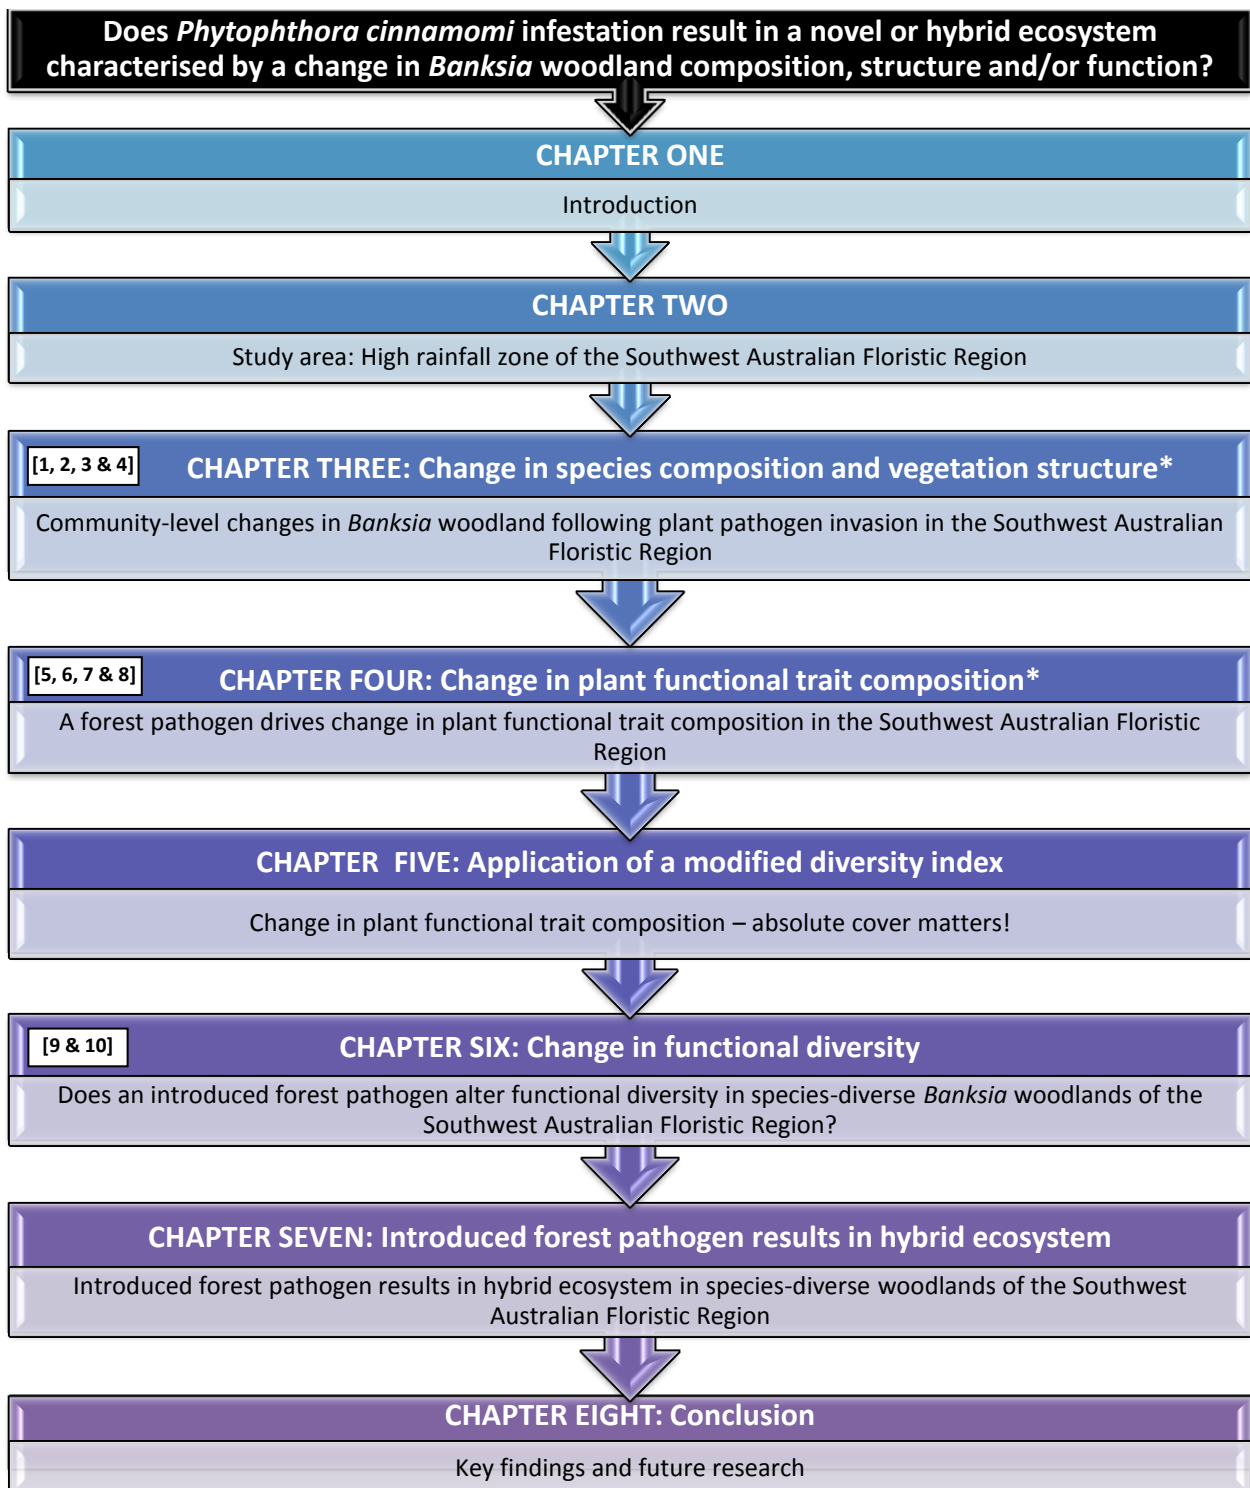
Does *Phytophthora cinnamomi* infestation result in a novel or hybrid ecosystem characterised by a change in *Banksia* woodland composition, structure and/or function?

CHAPTER ONE

Introduction

CHAPTER TWO

Study area: High rainfall zone of the Southwest Australian Floristic Region

[1, 2, 3 & 4]

CHAPTER THREE: Change in species composition and vegetation structure*

Community-level changes in *Banksia* woodland following plant pathogen invasion in the Southwest Australian Floristic Region

[5, 6, 7 & 8]

CHAPTER FOUR: Change in plant functional trait composition*

A forest pathogen drives change in plant functional trait composition in the Southwest Australian Floristic Region

CHAPTER FIVE: Application of a modified diversity index

Change in plant functional trait composition – absolute cover matters!

[9 & 10]

CHAPTER SIX: Change in functional diversity

Does an introduced forest pathogen alter functional diversity in species-diverse *Banksia* woodlands of the Southwest Australian Floristic Region?

CHAPTER SEVEN: Introduced forest pathogen results in hybrid ecosystem

Introduced forest pathogen results in hybrid ecosystem in species-diverse woodlands of the Southwest Australian Floristic Region

CHAPTER EIGHT: Conclusion

Key findings and future research